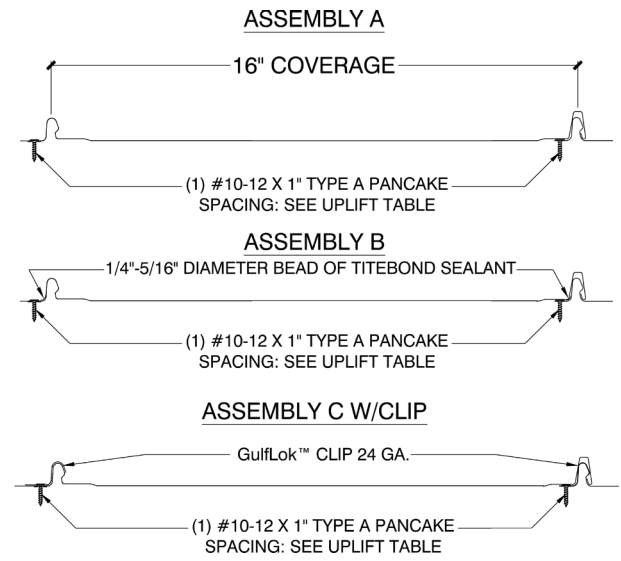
ASSEMBLY A

16" COVERAGE

(1) #10-12 X 1" TYPE A PANCAKE
SPACING: SEE UPLIFT TABLE

ASSEMBLY B

1/4"-5/16" DIAMETER BEAD OF TITEBOND SEALANT

(1) #10-12 X 1" TYPE A PANCAKE
SPACING: SEE UPLIFT TABLE

ASSEMBLY C W/CLIP

GulfLok™ CLIP 24 GA.

(1) #10-12 X 1" TYPE A PANCAKE
SPACING: SEE UPLIFT TABLE